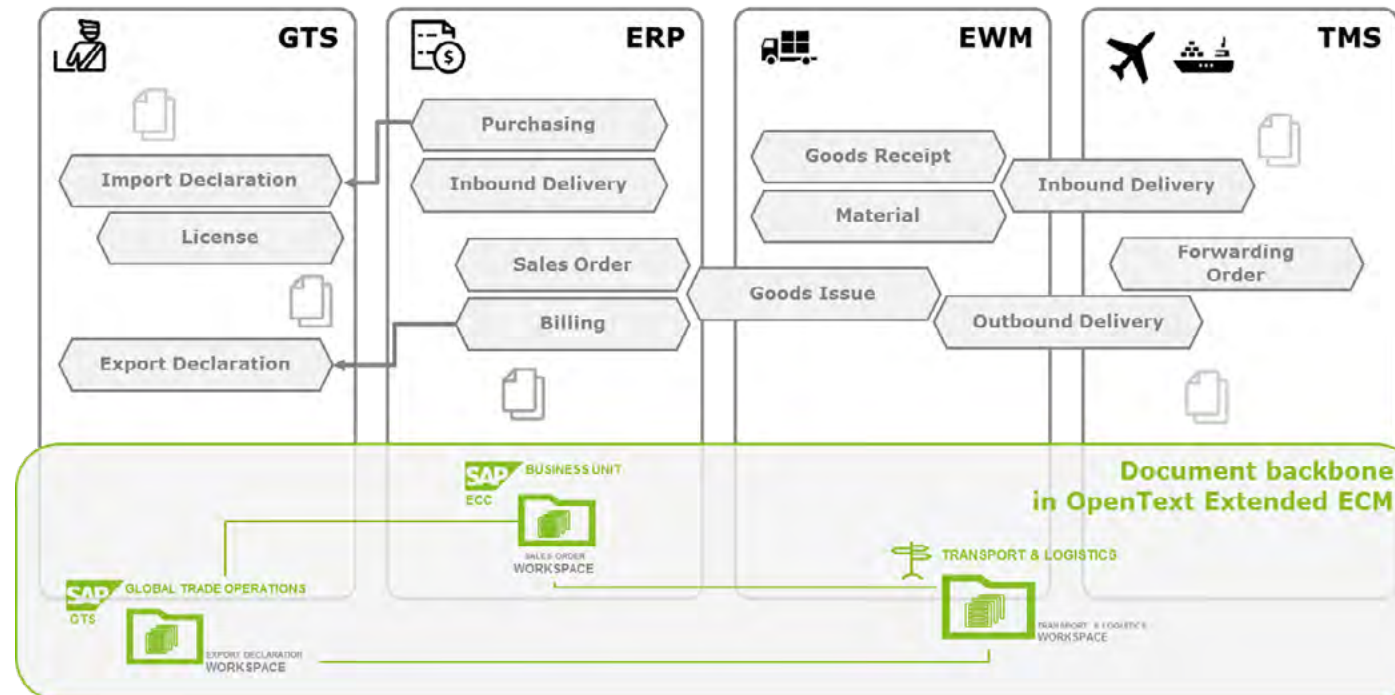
GTS

ERP

EWM

TMS

Purchasing

Import Declaration

Inbound Delivery

License

Sales Order

Billing

Export Declaration

Goods Receipt

Material

Inbound Delivery

Goods Issue

Forwarding Order

Outbound Delivery

Document backbone in OpenText Extended ECM

SAP BUSINESS UNIT
ECC

SALES ORDER
WORKSPACE

SAP GLOBAL TRADE OPERATIONS
GTS

EXPORT DECLARATION
WORKSPACE

TRANSPORT & LOGISTICS

TRANSPORT & LOGISTICS
WORKSPACE